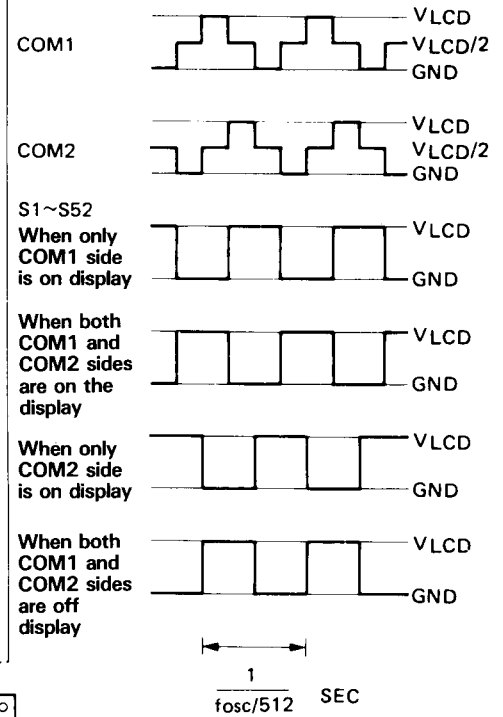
COM1

VLCD
VLCD/2
GND

COM2

VLCD
VLCD/2
GND

S1~S52
When only COM1 side is on display

VLCD
GND

When both COM1 and COM2 sides are on the display

VLCD
GND

When only COM2 side is on display

VLCD
GND

When both COM1 and COM2 sides are off display

VLCD
GND

$\frac{1}{fosc/512}$ SEC